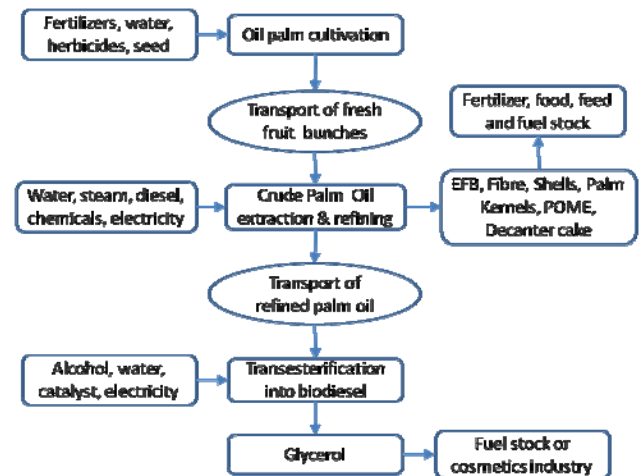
Fertilizers, water, herbicides, seed

Oil palm cultivation

Transport of fresh fruit bunches

Fertilizer, food, feed and fuel stock

Water, steam, diesel, chemicals, electricity

Crude Palm Oil extraction & refining

EFB, Fibre, Shells, Palm Kernels, POME, Decanter cake

Transport of refined palm oil

Alcohol, water, catalyst, electricity

Transesterification into biodiesel

Glycerol

Fuel stock or cosmetics industry